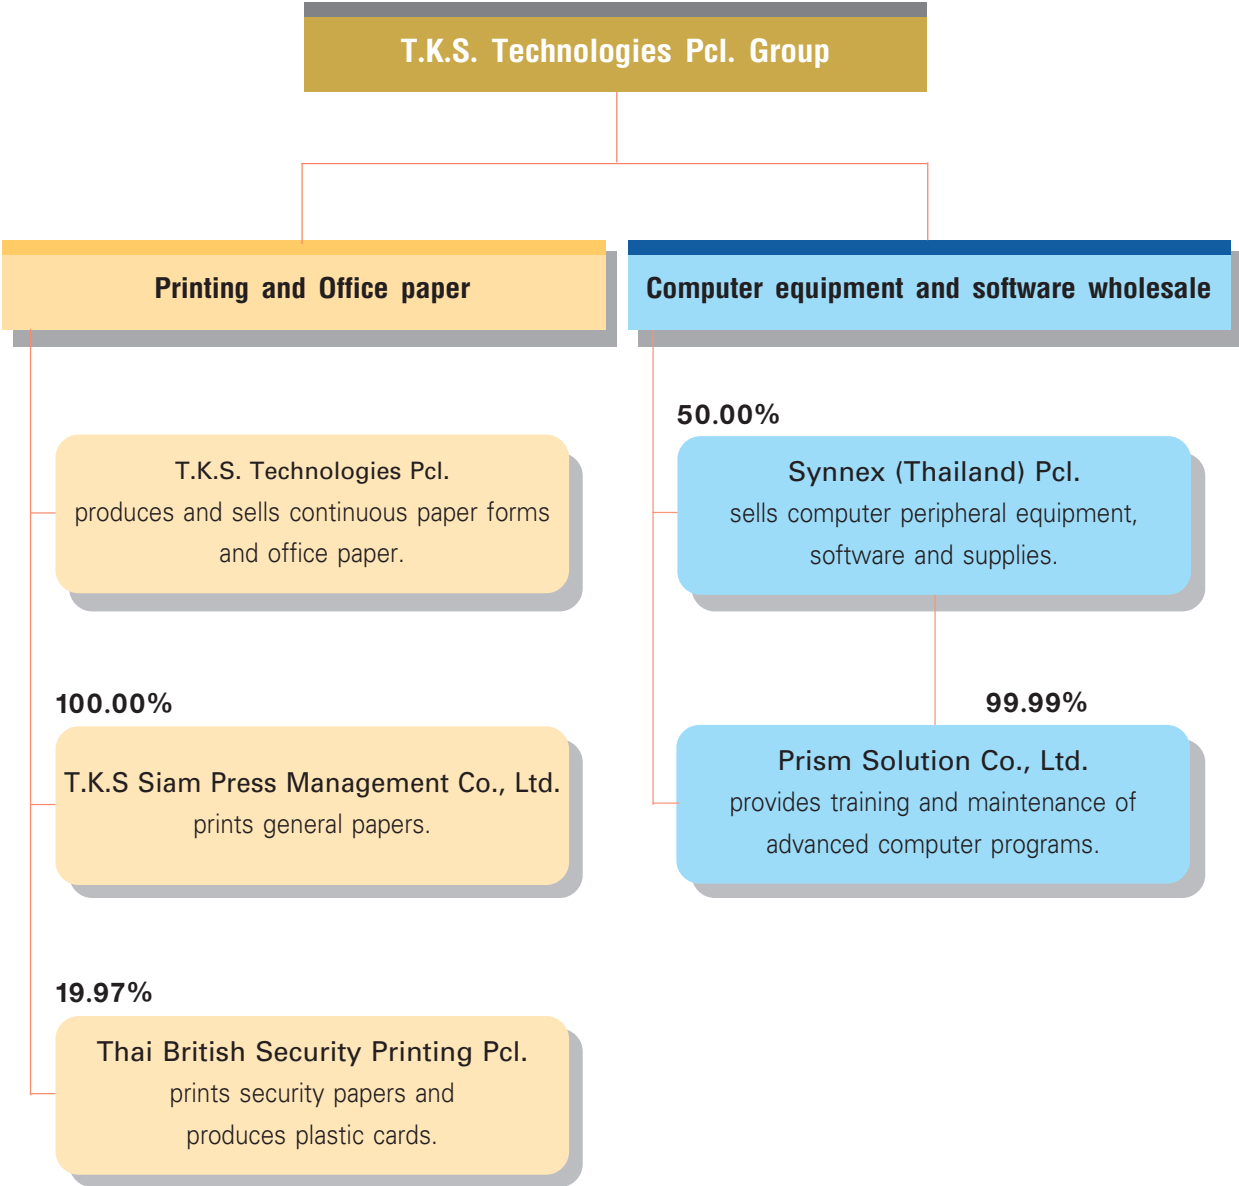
T.K.S. Technologies Pcl. Group

Printing and Office paper

T.K.S. Technologies Pcl.
produces and sells continuous paper forms and office paper.

100.00%

T.K.S Siam Press Management Co., Ltd.
prints general papers.

19.97%

Thai British Security Printing Pcl.
prints security papers and produces plastic cards.

Computer equipment and software wholesale

50.00%

Synnex (Thailand) Pcl.
sells computer peripheral equipment, software and supplies.

99.99%

Prism Solution Co., Ltd.
provides training and maintenance of advanced computer programs.